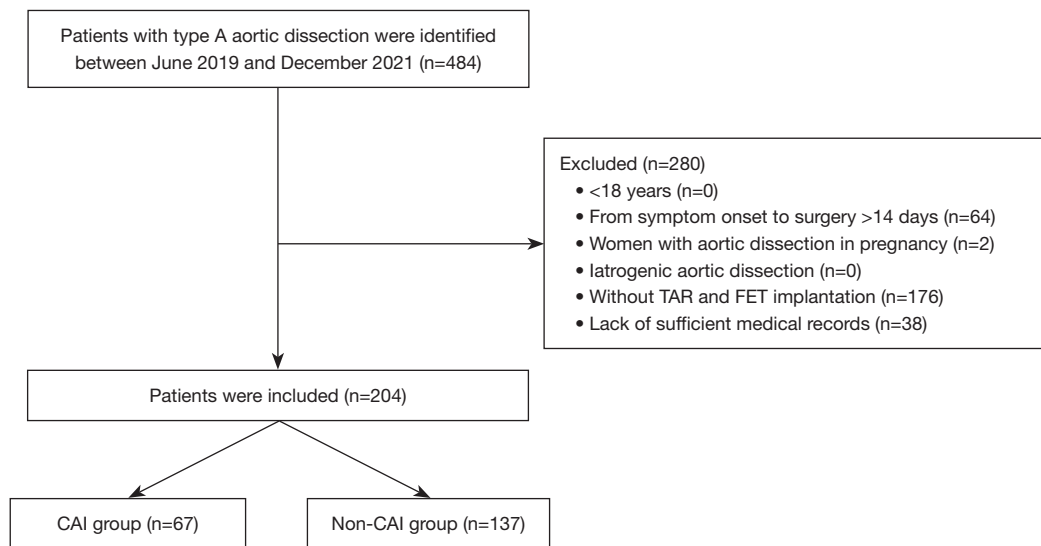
Patients with type A aortic dissection were identified between June 2019 and December 2021 (n=484)

Excluded (n=280)
• <18 years (n=0)
• From symptom onset to surgery >14 days (n=64)
• Women with aortic dissection in pregnancy (n=2)
• Iatrogenic aortic dissection (n=0)
• Without TAR and FET implantation (n=176)
• Lack of sufficient medical records (n=38)

Patients were included (n=204)

CAI group (n=67)

Non-CAI group (n=137)